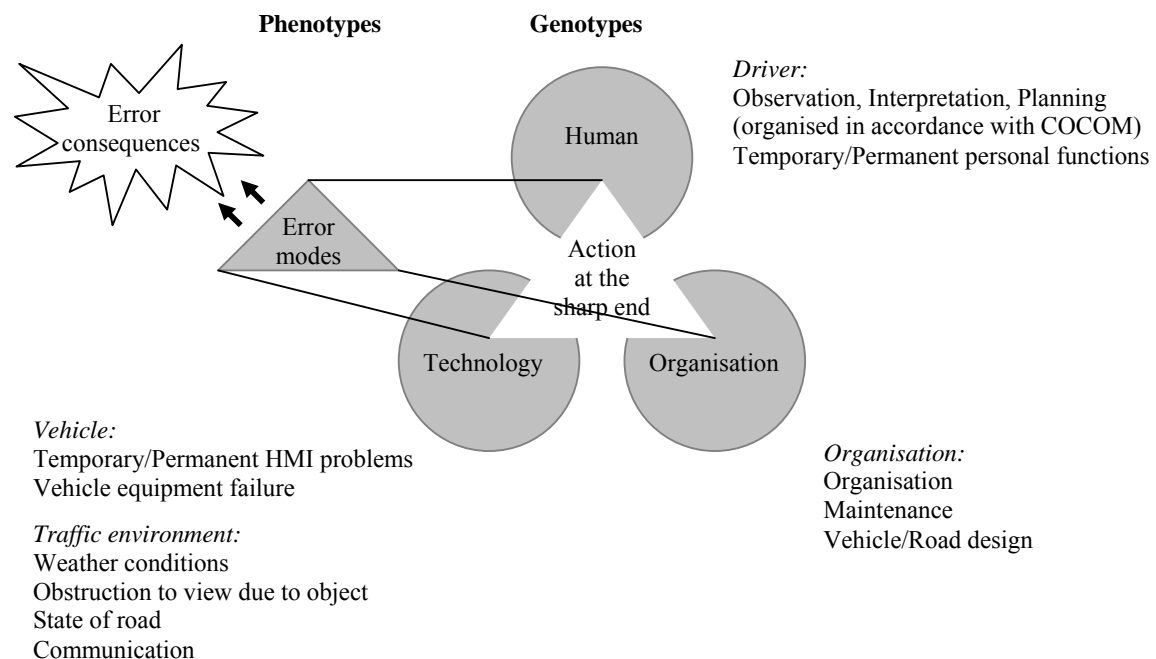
Phenotypes

Genotypes

Error consequences

Driver:
Observation, Interpretation, Planning (organised in accordance with COCOM)
Temporary/Permanent personal functions

Human

Error modes

Action at the sharp end

Technology

Organisation

Vehicle:
Temporary/Permanent HMI problems
Vehicle equipment failure

Traffic environment:
Weather conditions
Obstruction to view due to object
State of road
Communication

Organisation:
Organisation
Maintenance
Vehicle/Road design